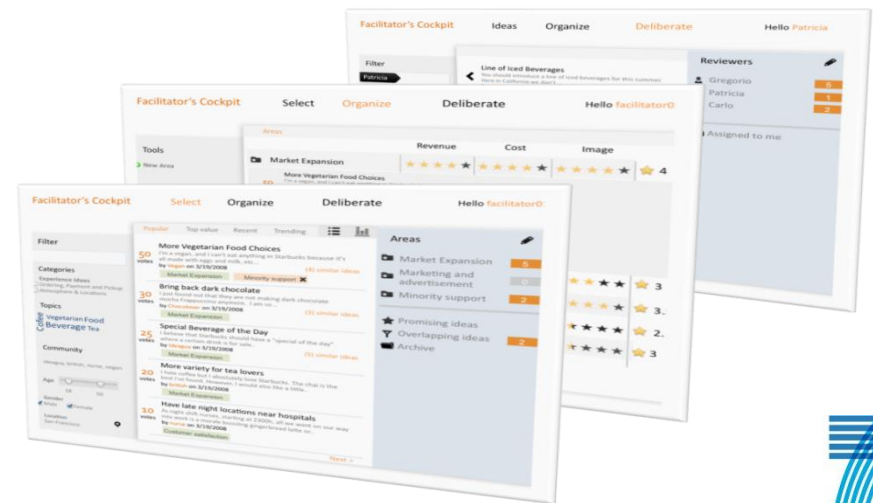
Facilitator's Cockpit Ideas Organize Deliberate Hello Patricia

Filter
Patricia

Line of Iced Beverages
You should introduce a line of iced beverages for this summer. Here in California we don't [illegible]

Reviewers
Gregorio 5
Patricia 1
Carlo 2

Assigned to me

Facilitator's Cockpit Select Organize Deliberate Hello facilitator0

Tools
New Area

Areas
Revenue Cost Image
Market Expansion 4
More Vegetarian Food Choices
I'm a vegan, and I can't eat anything in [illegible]

Facilitator's Cockpit Select Organize Deliberate Hello facilitator0

Filter

Categories
Experience Ideas
Ordering, Payment and Pickup
Atmosphere & Locations

Topics
Coffee Vegetarian Food Beverage Tea

Community
Age 18 50
Gender Male Female
Location San Francisco

Popular Top value Recent Trending

50 votes More Vegetarian Food Choices
I'm a vegan, and I can't eat anything in Starbucks because it's all made with eggs and milk, etc...
by Vegan on 3/19/2008 (4) similar ideas
Market Expansion Minority support

30 votes Bring back dark chocolate
I just found out that they are not making dark chocolate mocha Frappuccino anymore. I am so...
by Chocolover on 3/19/2008 (3) similar ideas
Market Expansion

25 votes Special Beverage of the Day
I believe that Starbucks should have a "special of the day" where a certain drink is for sale...
by Idealist on 3/19/2008 (5) similar ideas
Market Expansion

20 votes More variety for tea lovers
I hate coffee but I absolutely love Starbucks. The chai is the best I've found. However, I would also like a little...
by british on 3/19/2008
Market Expansion

10 votes Have late night locations near hospitals
As night shift nurses, starting at 2300h, all we want on our way into work is a morale boosting gingerbread latte or...
by nurse on 3/19/2008
Customer satisfaction

Next »

Areas
Market Expansion 5
Marketing and advertisement 0
Minority support 2
Promising ideas
Overlapping ideas 2
Archive

3
3
2.
3